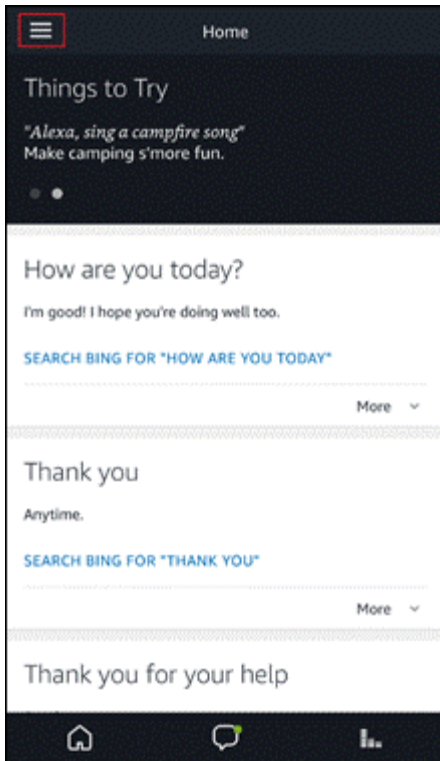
Home

Things to Try

"Alexa, sing a campfire song"
Make camping s'more fun.

How are you today?

I'm good! I hope you're doing well too.

SEARCH BING FOR "HOW ARE YOU TODAY"

More

Thank you

Anytime.

SEARCH BING FOR "THANK YOU"

More

Thank you for your help